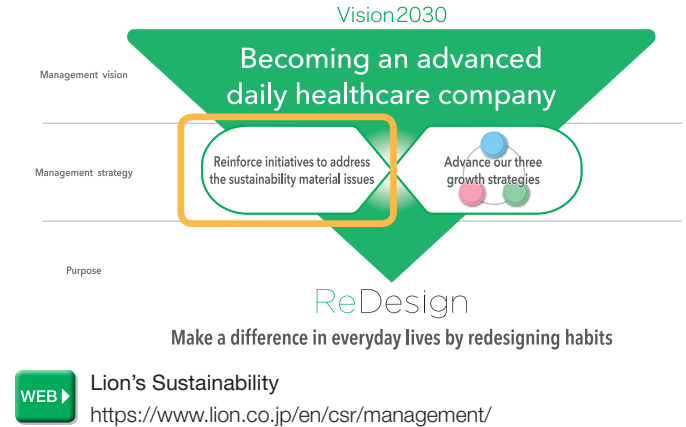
Vision2030

Management vision

Becoming an advanced daily healthcare company

Management strategy

Reinforce initiatives to address the sustainability material issues

Advance our three growth strategies

Purpose

ReDesign

Make a difference in everyday lives by redesigning habits

WEB

Lion's Sustainability

https://www.lion.co.jp/en/csr/management/